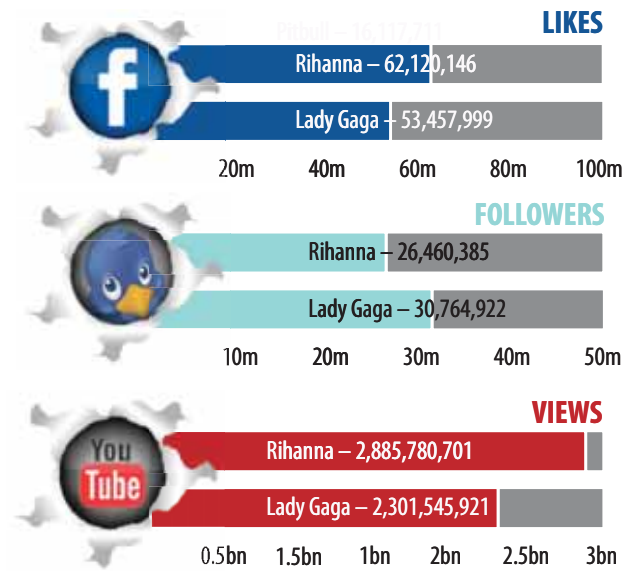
Pitbull – 16,117,711

LIKES

Rihanna – 62,120,146

Lady Gaga – 53,457,999

20m 40m 60m 80m 100m

FOLLOWERS

Rihanna – 26,460,385

Lady Gaga – 30,764,922

10m 20m 30m 40m 50m

VIEWS

You Tube

Rihanna – 2,885,780,701

Lady Gaga – 2,301,545,921

0.5bn 1.5bn 1bn 2bn 2.5bn 3bn